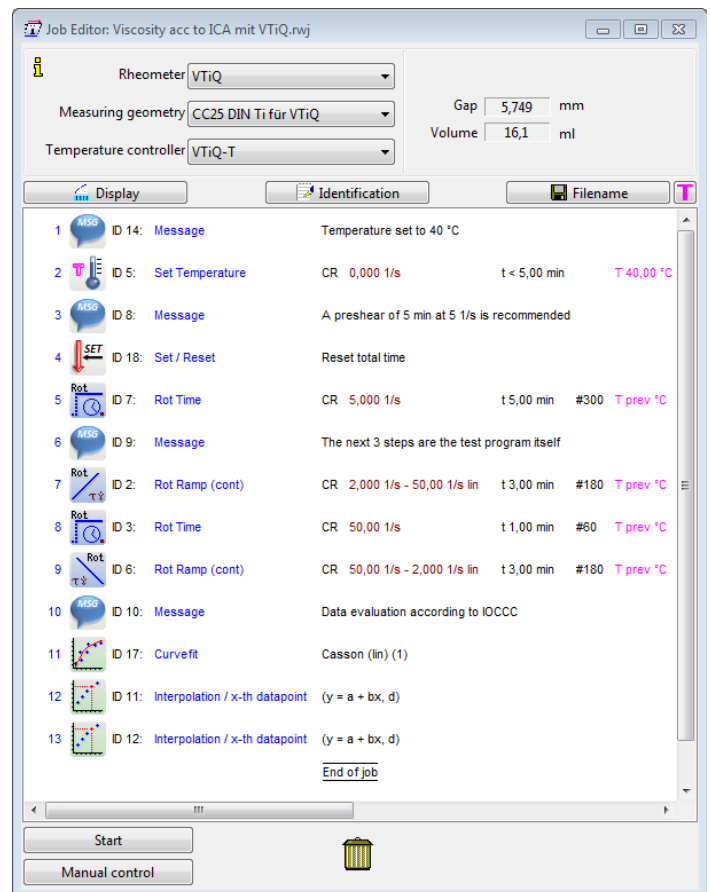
Job Editor: Viscosity acc to ICA mit VTiQ.rwj

Rheometer VTiQ
Measuring geometry CC25 DIN Ti für VTiQ
Temperature controller VTiQ-T

Gap 5,749 mm
Volume 16,1 ml

Display
Identification
Filename
T

| | | | | | | | |
|---|---|---|---|---|---|---|---|
| 1 | MSG | ID 14: | Message | Temperature set to 40 °C | | | |
| 2 | T | ID 5: | Set Temperature | CR 0,000 1/s | t < 5,00 min | | T 40,00 °C |
| 3 | MSG | ID 8: | Message | A preshear of 5 min at 5 1/s is recommended | | | |
| 4 | SET | ID 18: | Set / Reset | Reset total time | | | |
| 5 | Rot | ID 7: | Rot Time | CR 5,000 1/s | t 5,00 min | #300 | T prev °C |
| 6 | MSG | ID 9: | Message | The next 3 steps are the test program itself | | | |
| 7 | Rot | ID 2: | Rot Ramp (cont) | CR 2,000 1/s - 50,00 1/s lin | t 3,00 min | #180 | T prev °C |
| 8 | Rot | ID 3: | Rot Time | CR 50,00 1/s | t 1,00 min | #60 | T prev °C |
| 9 | Rot | ID 6: | Rot Ramp (cont) | CR 50,00 1/s - 2,000 1/s lin | t 3,00 min | #180 | T prev °C |
| 10 | MSG | ID 10: | Message | Data evaluation according to IOCCC | | | |
| 11 | | ID 17: | Curvefit | Casson (lin) (1) | | | |
| 12 | | ID 11: | Interpolation / x-th datapoint | (y = a + bx, d) | | | |
| 13 | | ID 12: | Interpolation / x-th datapoint | (y = a + bx, d) | | | |

End of job

Start
Manual control